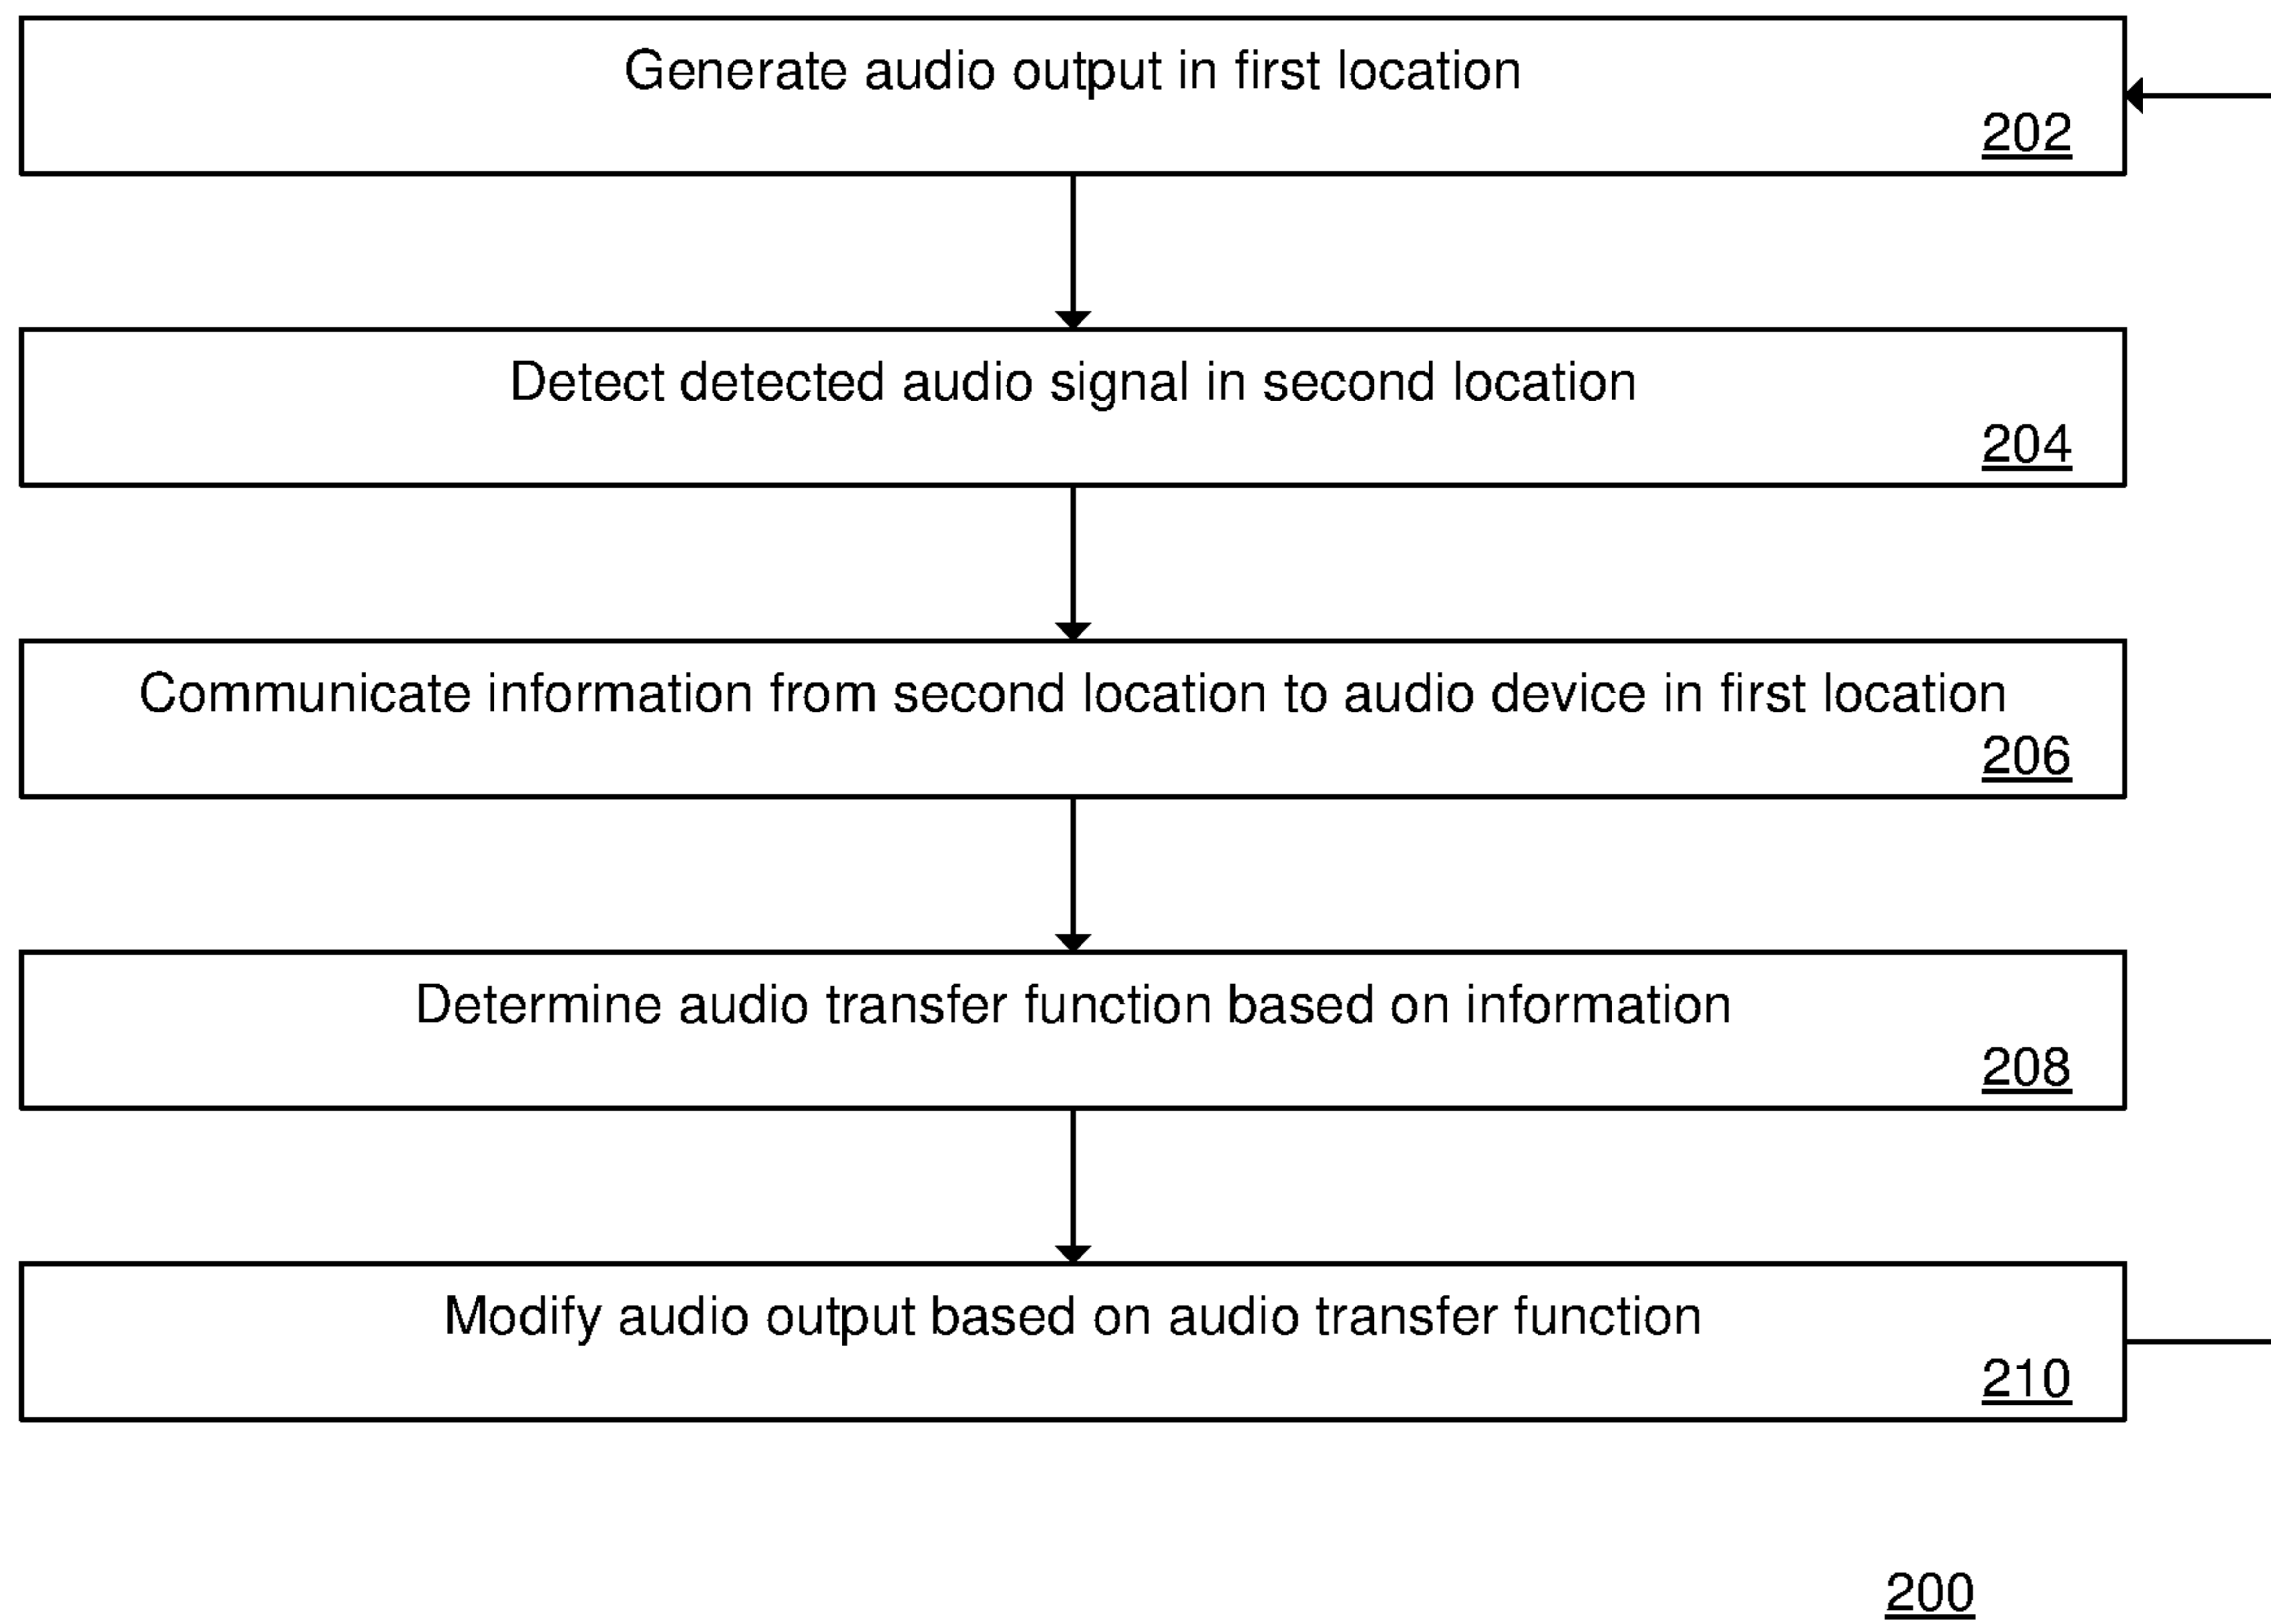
Generate audio output in first location
202

Detect detected audio signal in second location
204

Communicate information from second location to audio device in first location
206

Determine audio transfer function based on information
208

Modify audio output based on audio transfer function
210

200